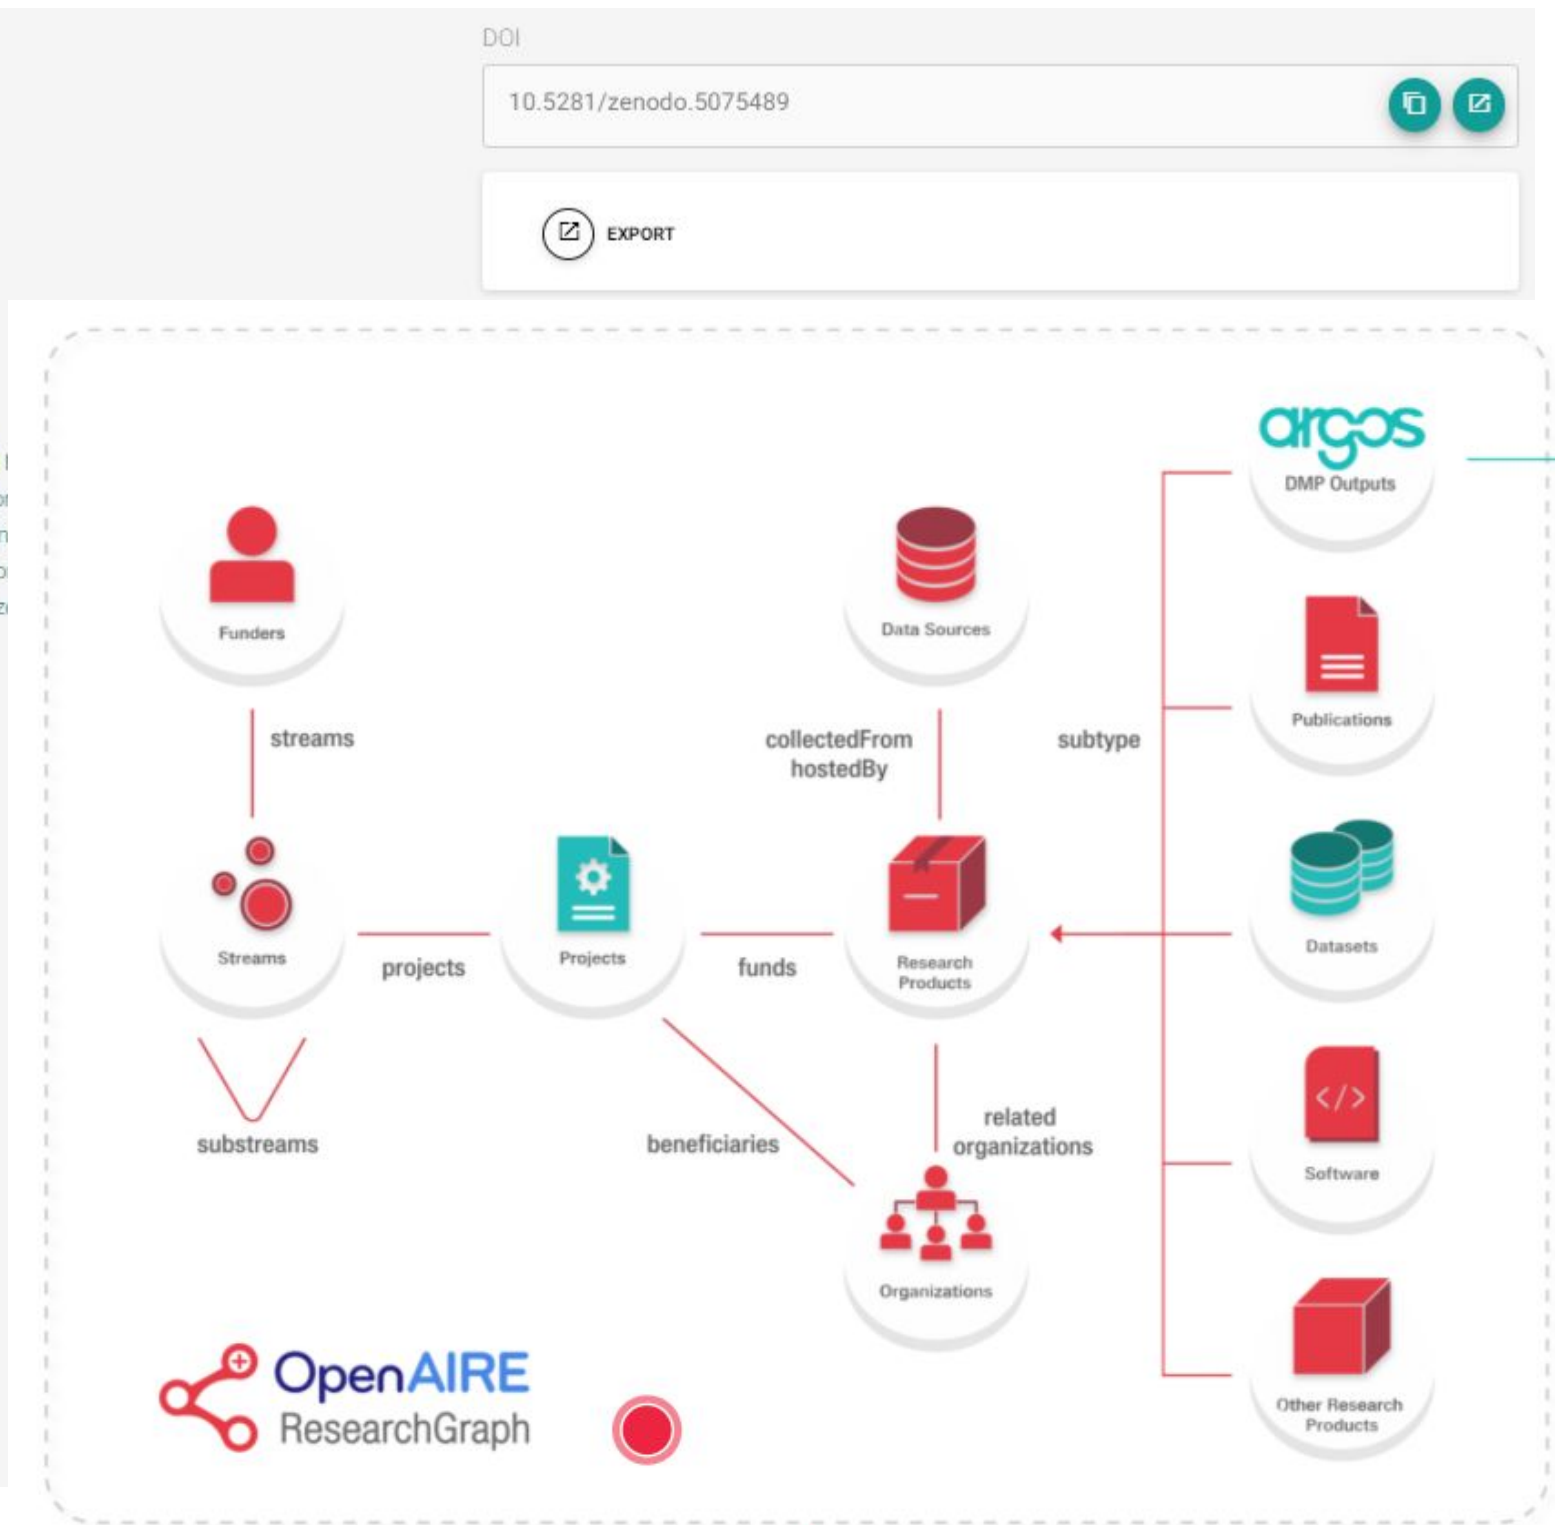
DOI

10.5281/zenodo.5075489

EXPORT

argos
DMP Outputs

Funders

Data Sources

Publications

streams

collectedFrom
hostedBy

subtype

Streams

projects

Projects

funds

Research
Products

Datasets

substreams

beneficiaries

related
organizations

Software

Organizations

OpenAIRE
ResearchGraph

Other Research
Products